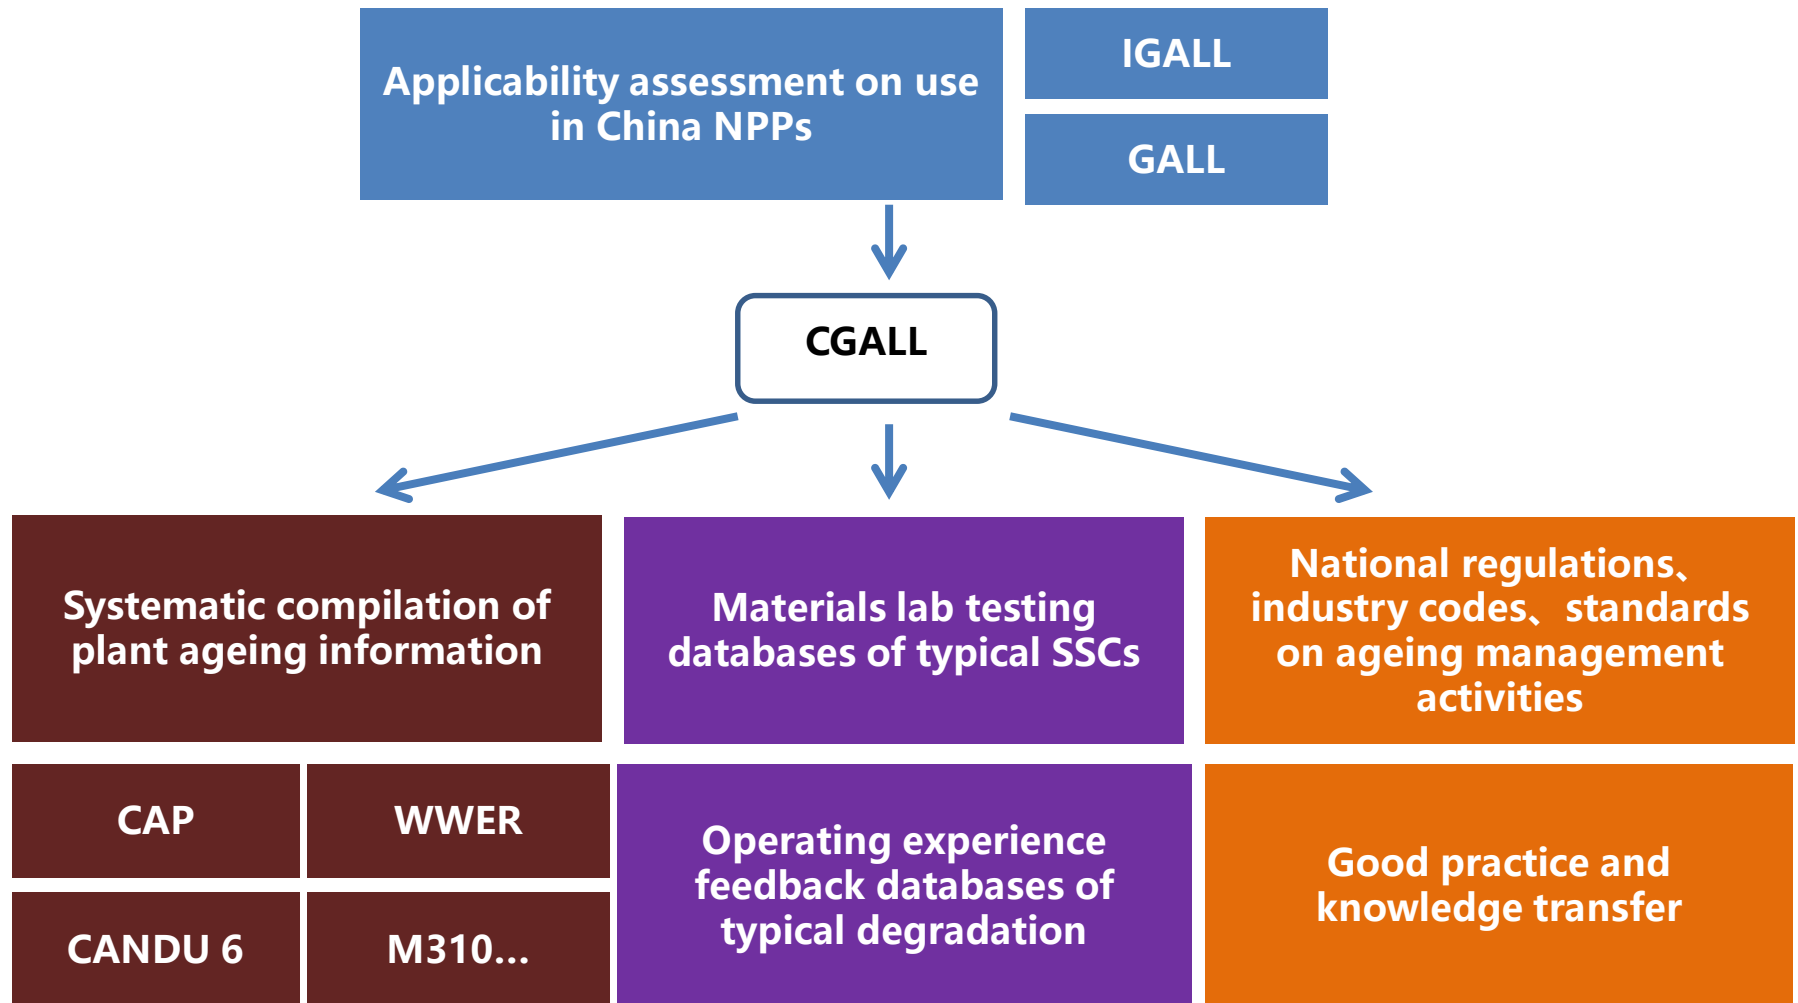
Applicability assessment on use in China NPPs

IGALL

GALL

CGALL

Systematic compilation of plant ageing information

Materials lab testing databases of typical SSCs

National regulations、industry codes、standards on ageing management activities

CAP

WWER

CANDU 6

M310...

Operating experience feedback databases of typical degradation

Good practice and knowledge transfer